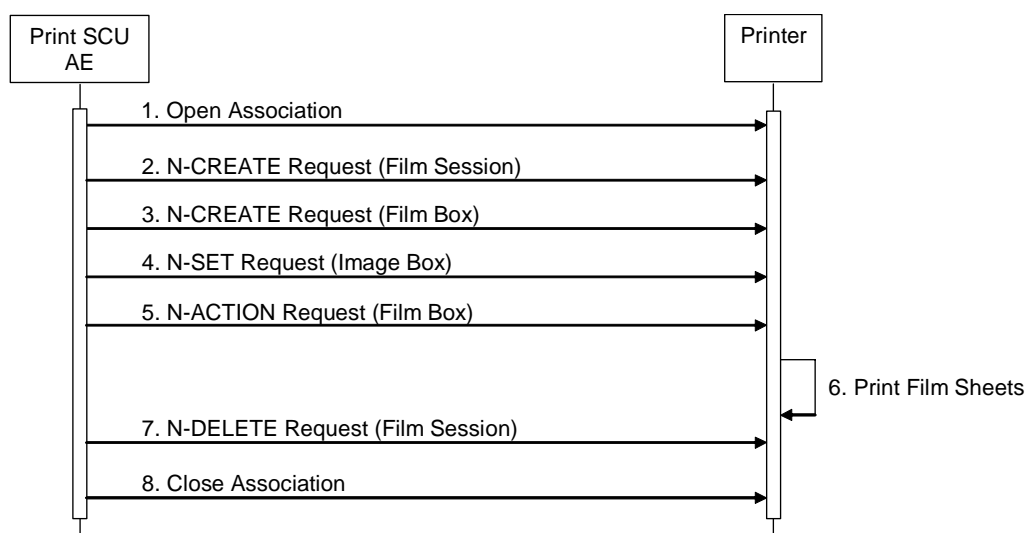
Print SCU AE

Printer

1. Open Association

2. N-CREATE Request (Film Session)

3. N-CREATE Request (Film Box)

4. N-SET Request (Image Box)

5. N-ACTION Request (Film Box)

6. Print Film Sheets

7. N-DELETE Request (Film Session)

8. Close Association